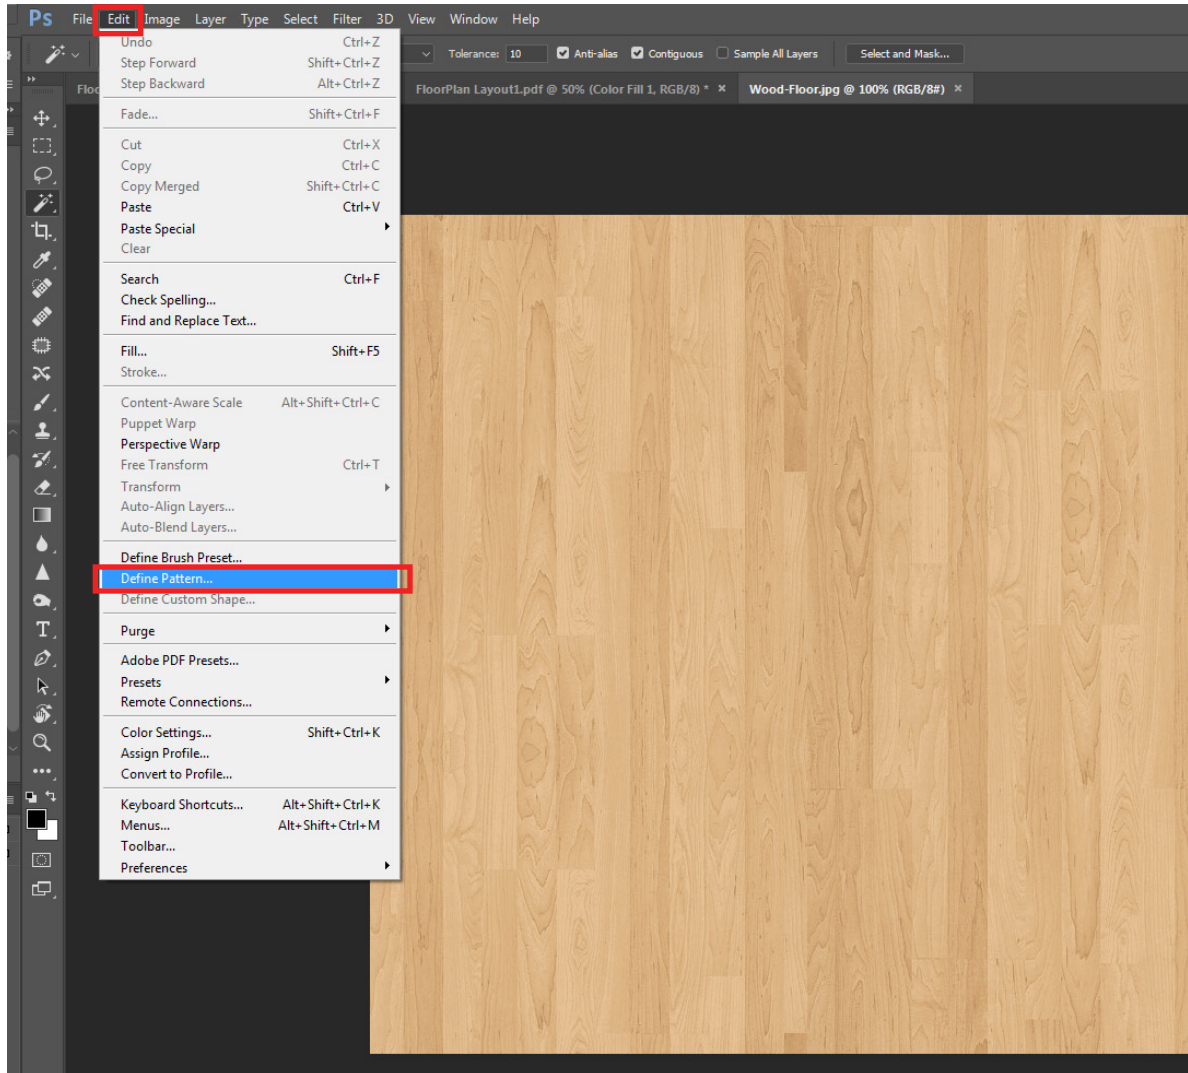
Ps File Edit Image Layer Type Select Filter 3D View Window Help

Tolerance: 10 Anti-alias Contiguous Sample All Layers Select and Mask...

Floo FloorPlan Layout1.pdf @ 50% (Color Fill 1, RGB/8) * × Wood-Floor.jpg @ 100% (RGB/8#) ×

Undo Ctrl+Z
Step Forward Shift+Ctrl+Z
Step Backward Alt+Ctrl+Z

Fade... Shift+Ctrl+F

Cut Ctrl+X
Copy Ctrl+C
Copy Merged Shift+Ctrl+C
Paste Ctrl+V
Paste Special
Clear

Search Ctrl+F
Check Spelling...
Find and Replace Text...

Fill... Shift+F5
Stroke...

Content-Aware Scale Alt+Shift+Ctrl+C
Puppet Warp
Perspective Warp
Free Transform Ctrl+T
Transform
Auto-Align Layers...
Auto-Blend Layers...

Define Brush Preset...
Define Pattern...
Define Custom Shape...

Purge

Adobe PDF Presets...
Presets
Remote Connections...

Color Settings... Shift+Ctrl+K
Assign Profile...
Convert to Profile...

Keyboard Shortcuts... Alt+Shift+Ctrl+K
Menus... Alt+Shift+Ctrl+M
Toolbar...
Preferences